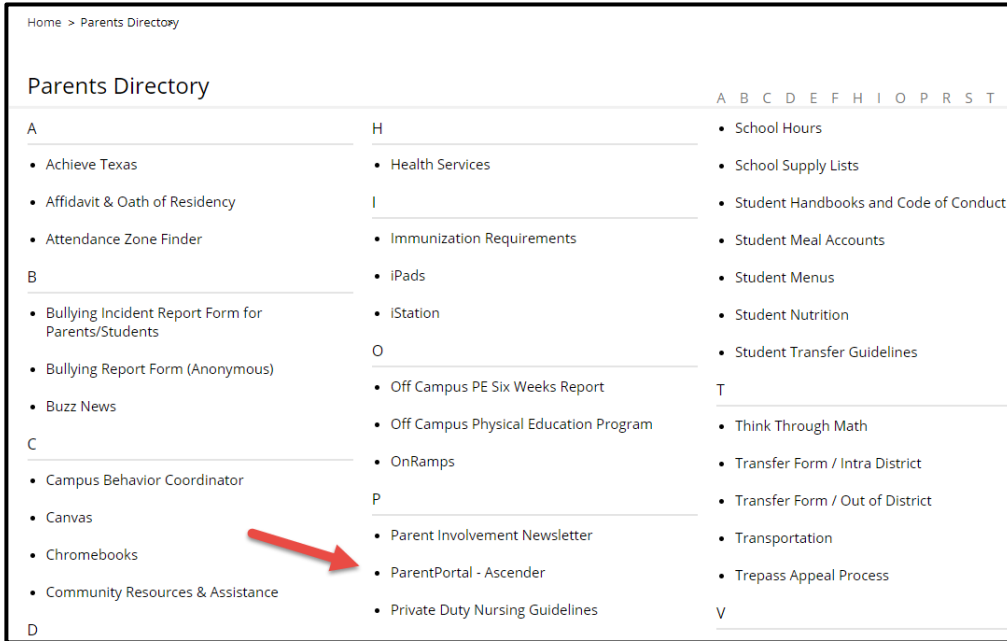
Home > Parents Directory

Parents Directory

A B C D E F H I O P R S T

A

- Achieve Texas
- Affidavit & Oath of Residency
- Attendance Zone Finder

B

- Bullying Incident Report Form for Parents/Students
- Bullying Report Form (Anonymous)
- Buzz News

C

- Campus Behavior Coordinator
- Canvas
- Chromebooks
- Community Resources & Assistance

D

H

- Health Services

I

- Immunization Requirements
- iPads
- iStation

O

- Off Campus PE Six Weeks Report
- Off Campus Physical Education Program
- OnRamps

P

- Parent Involvement Newsletter
- ParentPortal - Ascender
- Private Duty Nursing Guidelines

- School Hours
- School Supply Lists
- Student Handbooks and Code of Conduct
- Student Meal Accounts
- Student Menus
- Student Nutrition
- Student Transfer Guidelines

T

- Think Through Math
- Transfer Form / Intra District
- Transfer Form / Out of District
- Transportation
- Trepass Appeal Process

V